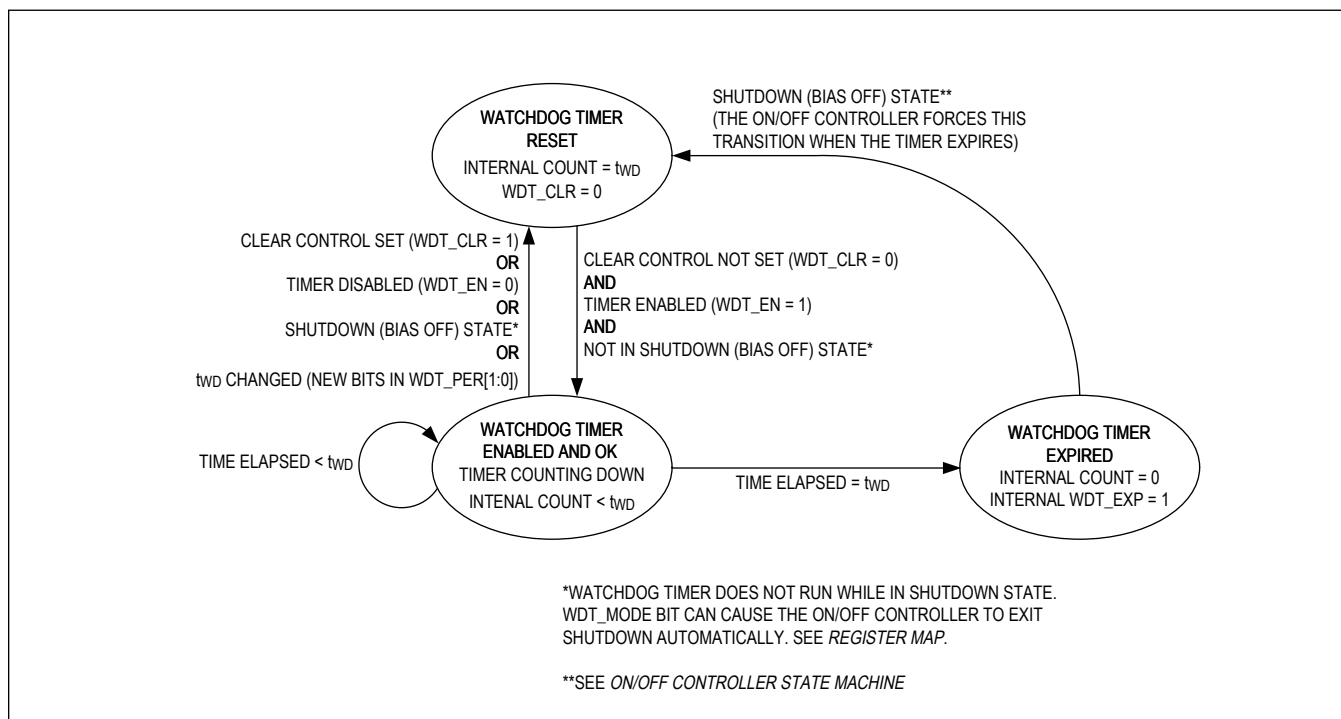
WATCHDOG TIMER RESET
INTERNAL COUNT = $t_{WD}$
WDT_CLR = 0

SHUTDOWN (BIAS OFF) STATE**
(THE ON/OFF CONTROLLER FORCES THIS TRANSITION WHEN THE TIMER EXPIRES)

CLEAR CONTROL SET (WDT_CLR = 1)
OR
TIMER DISABLED (WDT_EN = 0)
OR
SHUTDOWN (BIAS OFF) STATE*
OR
$t_{WD}$ CHANGED (NEW BITS IN WDT_PER[1:0])

CLEAR CONTROL NOT SET (WDT_CLR = 0)
AND
TIMER ENABLED (WDT_EN = 1)
AND
NOT IN SHUTDOWN (BIAS OFF) STATE*

TIME ELAPSED < $t_{WD}$

WATCHDOG TIMER ENABLED AND OK
TIMER COUNTING DOWN
INTENAL COUNT < $t_{WD}$

TIME ELAPSED = $t_{WD}$

WATCHDOG TIMER EXPIRED
INTERNAL COUNT = 0
INTERNAL WDT_EXP = 1

*WATCHDOG TIMER DOES NOT RUN WHILE IN SHUTDOWN STATE. WDT_MODE BIT CAN CAUSE THE ON/OFF CONTROLLER TO EXIT SHUTDOWN AUTOMATICALLY. SEE REGISTER MAP.

**SEE ON/OFF CONTROLLER STATE MACHINE